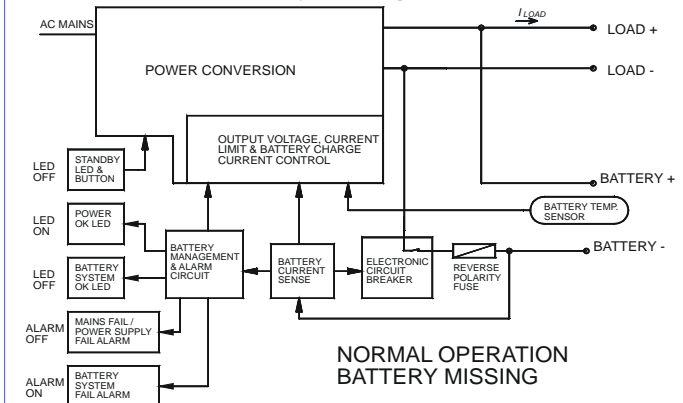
AC MAINS

$I_{LOAD}$

LOAD +

LOAD -

POWER CONVERSION

OUTPUT VOLTAGE, CURRENT LIMIT & BATTERY CHARGE CURRENT CONTROL

LED OFF

STANDBY LED & BUTTON

BATTERY +

BATTERY TEMP. SENSOR

LED ON

POWER OK LED

BATTERY MANAGEMENT & ALARM CIRCUIT

BATTERY CURRENT SENSE

ELECTRONIC CIRCUIT BREAKER

REVERSE POLARITY FUSE

BATTERY -

LED OFF

BATTERY SYSTEM OK LED

ALARM OFF

MAINS FAIL / POWER SUPPLY FAIL ALARM

NORMAL OPERATION
BATTERY MISSING

ALARM ON

BATTERY SYSTEM FAIL ALARM